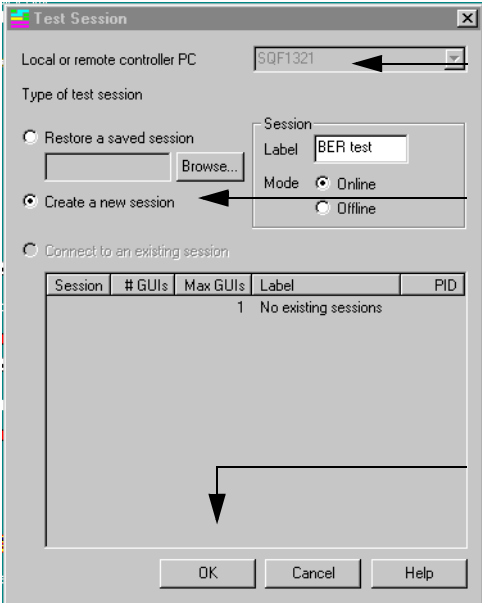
Test Session

Local or remote controller PC SQF1321

Type of test session

Restore a saved session

Browse...

Create a new session

Session
Label BER test
Mode Online
Offline

Connect to an existing session

| Session | # GUIs | Max GUIs | Label | PID |
|---|---|---|---|---|
| | | 1 | No existing sessions | |

OK Cancel Help